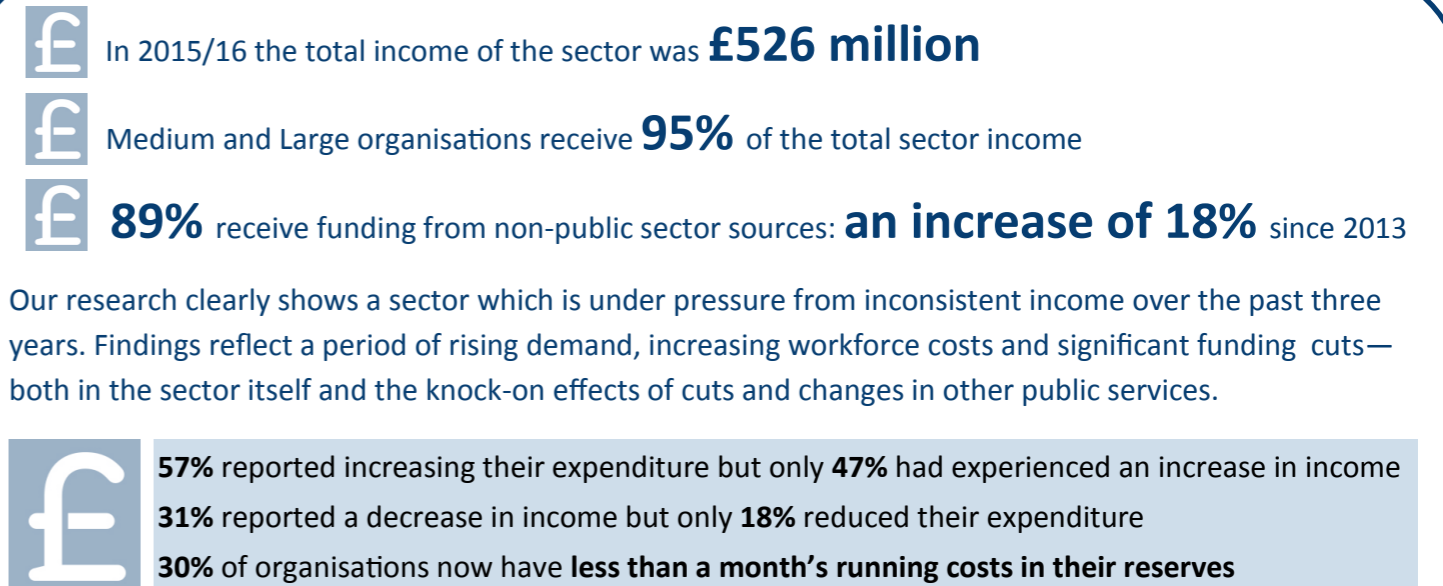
£ In 2015/16 the total income of the sector was £526 million

£ Medium and Large organisations receive 95% of the total sector income

£ 89% receive funding from non-public sector sources: an increase of 18% since 2013

Our research clearly shows a sector which is under pressure from inconsistent income over the past three years. Findings reflect a period of rising demand, increasing workforce costs and significant funding cuts—both in the sector itself and the knock-on effects of cuts and changes in other public services.

£

57% reported increasing their expenditure but only 47% had experienced an increase in income

31% reported a decrease in income but only 18% reduced their expenditure

30% of organisations now have less than a month's running costs in their reserves